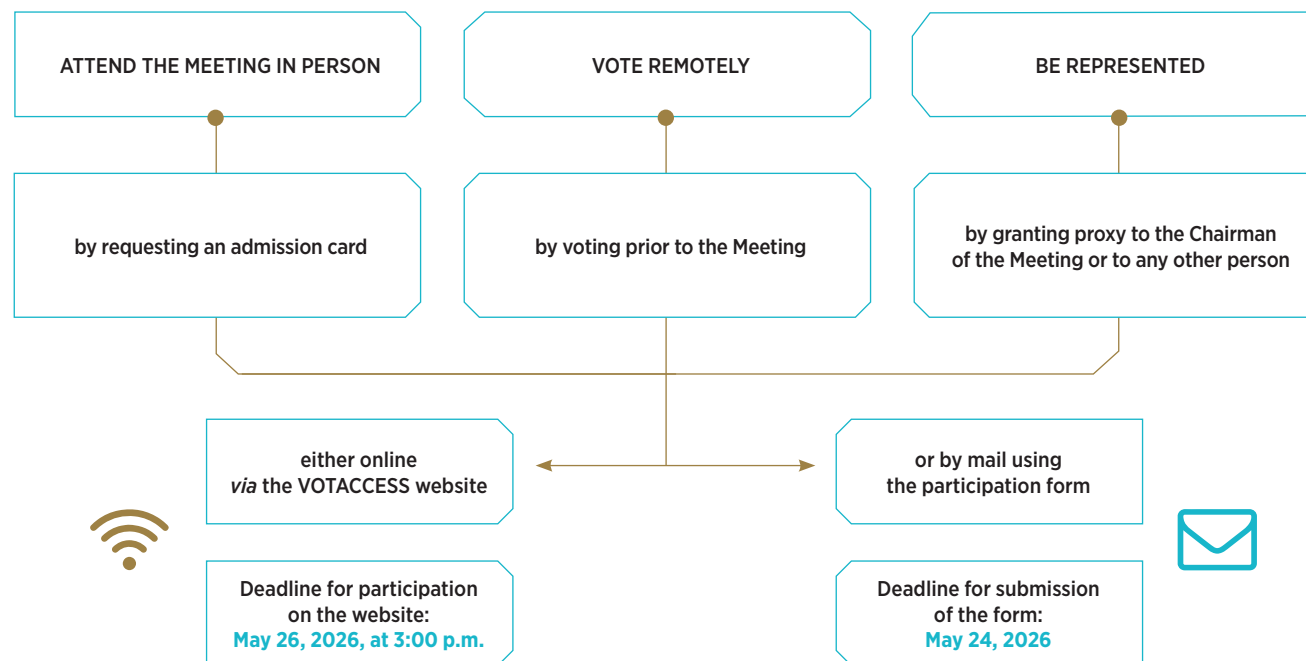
ATTEND THE MEETING IN PERSON

VOTE REMOTELY

BE REPRESENTED

by requesting an admission card

by voting prior to the Meeting

by granting proxy to the Chairman of the Meeting or to any other person

either online *via* the VOTACCESS website

or by mail using the participation form

Deadline for participation on the website: May 26, 2026, at 3:00 p.m.

Deadline for submission of the form: May 24, 2026